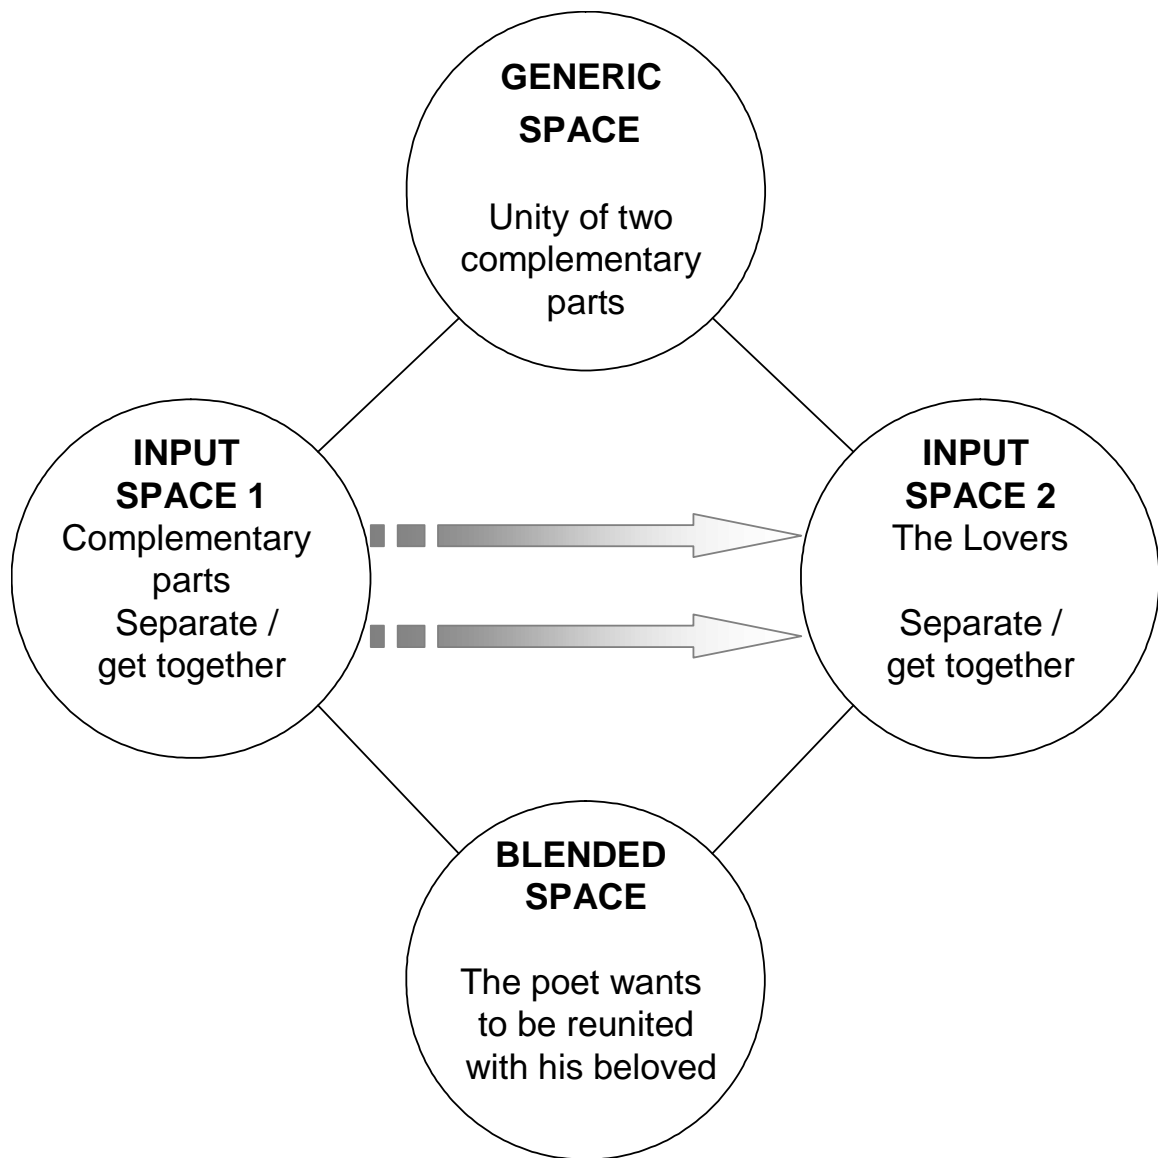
GENERIC SPACE

Unity of two complementary parts

INPUT SPACE 1
Complementary parts
Separate / get together

INPUT SPACE 2
The Lovers

Separate / get together

BLENDED SPACE

The poet wants to be reunited with his beloved